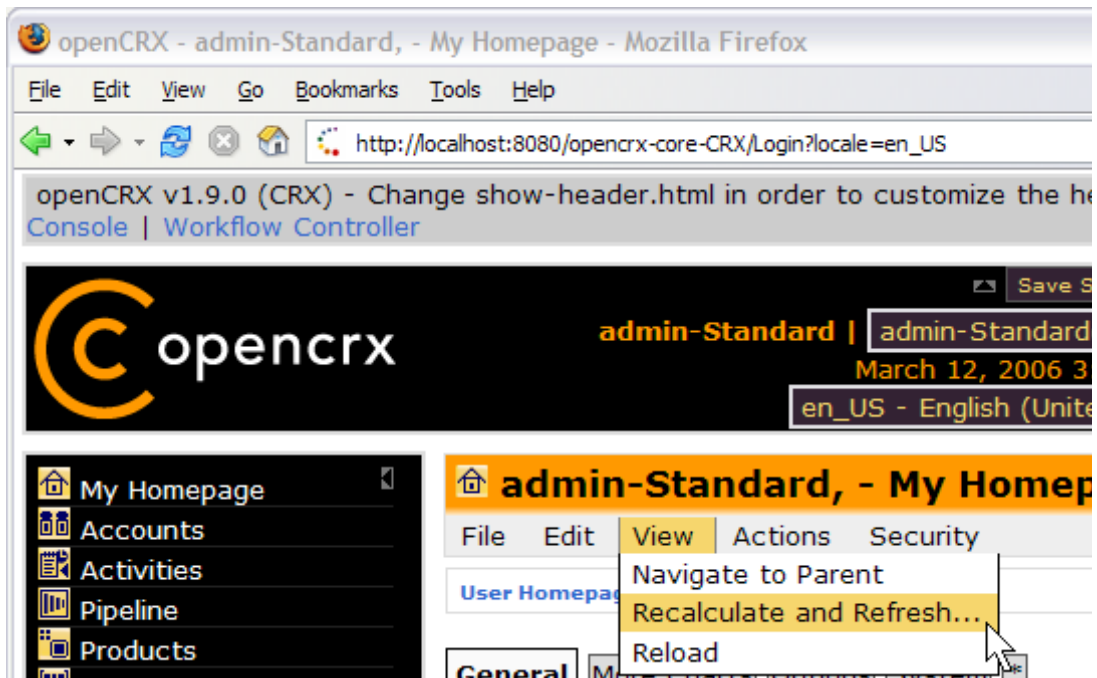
openCRX - admin-Standard, - My Homepage - Mozilla Firefox

File Edit View Go Bookmarks Tools Help

http://localhost:8080/opencrx-core-CRX/Login?locale=en_US

openCRX v1.9.0 (CRX) - Change show-header.html in order to customize the he
Console | Workflow Controller

Save S

opencrx

admin-Standard | admin-Standard
March 12, 2006 3
en_US - English (Unite

My Homepage
Accounts
Activities
Pipeline
Products

admin-Standard, - My Homep

File Edit View Actions Security

User Homepag

Navigate to Parent
Recalculate and Refresh...
Reload

General